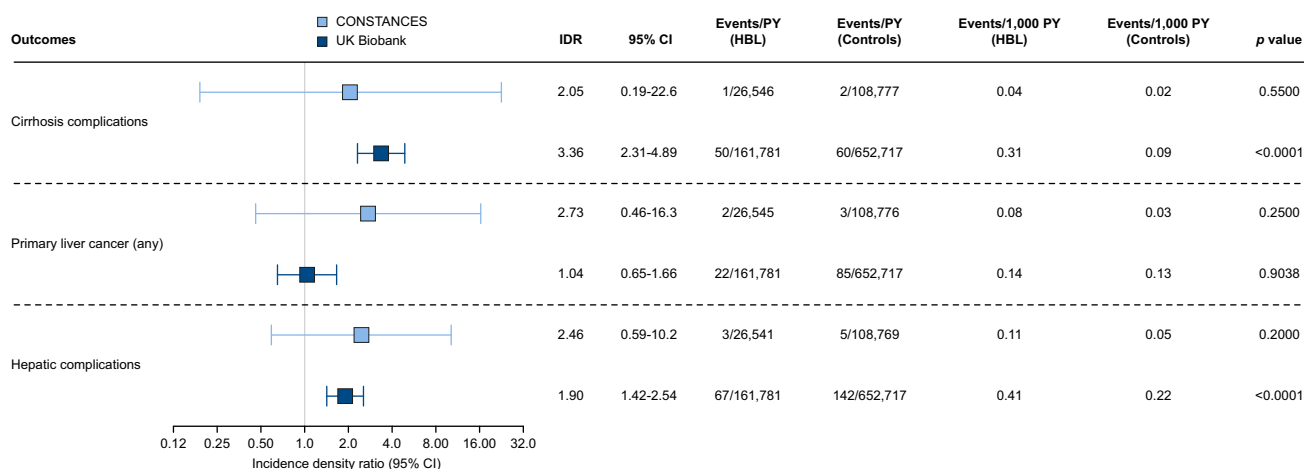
| Outcomes | CONSTANCES / UK Biobank | IDR | 95% CI | Events/PY (HBL) | Events/PY (Controls) | Events/1,000 PY (HBL) | Events/1,000 PY (Controls) | *p* value |
|---|---|---|---|---|---|---|---|---|
| Cirrhosis complications | | 2.05 | 0.19-22.6 | 1/26,546 | 2/108,777 | 0.04 | 0.02 | 0.5500 |
| | | 3.36 | 2.31-4.89 | 50/161,781 | 60/652,717 | 0.31 | 0.09 | <0.0001 |
| Primary liver cancer (any) | | 2.73 | 0.46-16.3 | 2/26,545 | 3/108,776 | 0.08 | 0.03 | 0.2500 |
| | | 1.04 | 0.65-1.66 | 22/161,781 | 85/652,717 | 0.14 | 0.13 | 0.9038 |
| Hepatic complications | | 2.46 | 0.59-10.2 | 3/26,541 | 5/108,769 | 0.11 | 0.05 | 0.2000 |
| | | 1.90 | 1.42-2.54 | 67/161,781 | 142/652,717 | 0.41 | 0.22 | <0.0001 |

0.12 0.25 0.50 1.0 2.0 4.0 8.00 16.00 32.0
Incidence density ratio (95% CI)